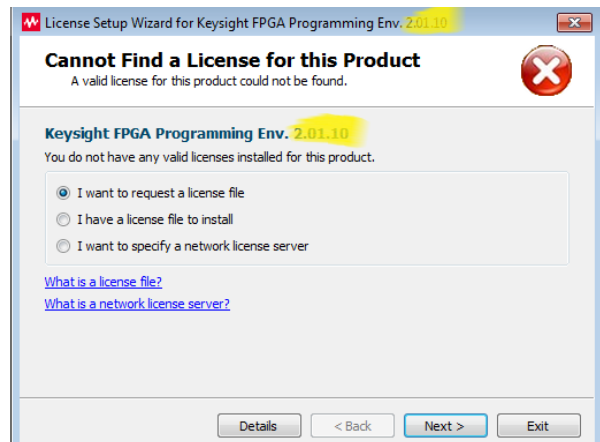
License Setup Wizard for Keysight FPGA Programming Env. 2.01.10

Cannot Find a License for this Product
A valid license for this product could not be found.

Keysight FPGA Programming Env. 2.01.10
You do not have any valid licenses installed for this product.

I want to request a license file
I have a license file to install
I want to specify a network license server

What is a license file?
What is a network license server?

Details
< Back
Next >
Exit